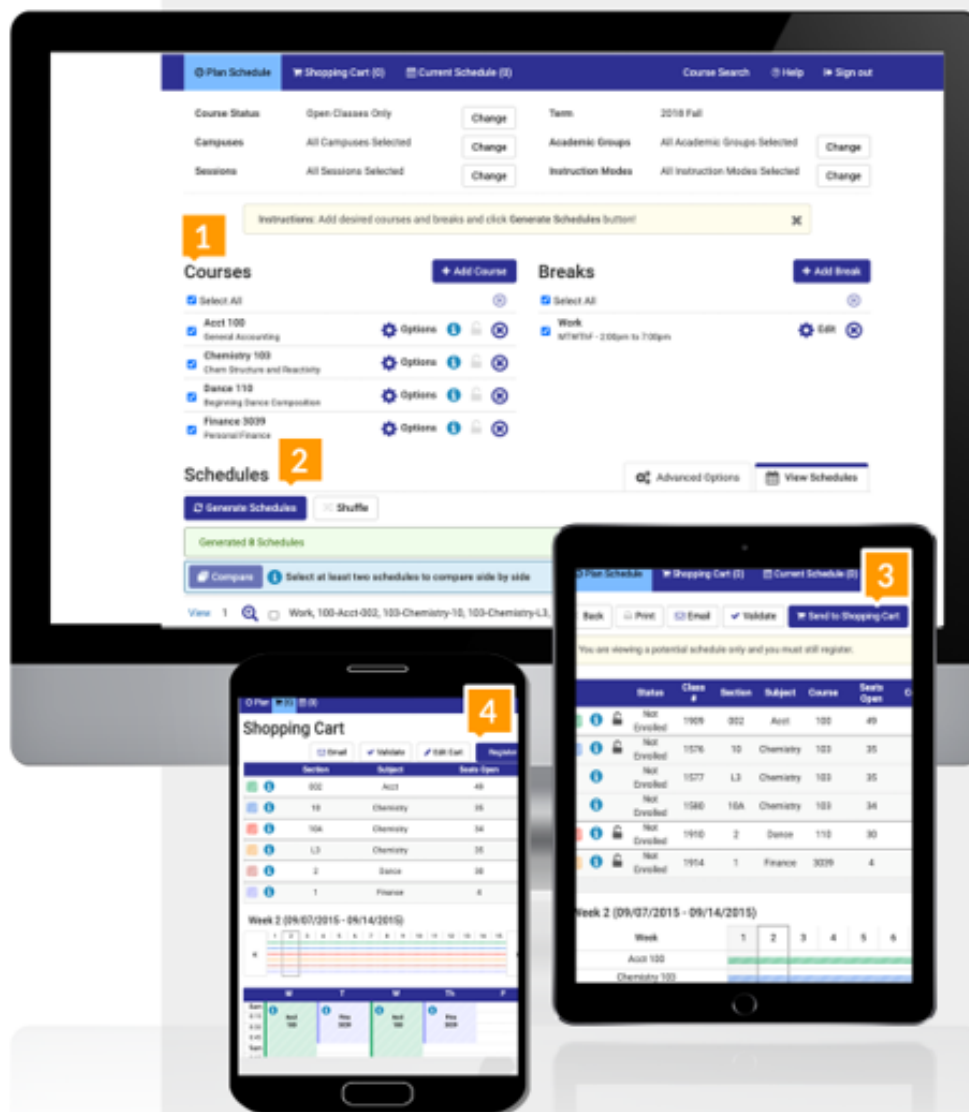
Plan Schedule   Shopping Cart (0)   Current Schedule (0)   Course Search   Help   Sign out

| Course Status | Open Classes Only | Change | Term | 2018 Fall | |
|---|---|---|---|---|---|
| Campuses | All Campuses Selected | Change | Academic Groups | All Academic Groups Selected | Change |
| Sessions | All Sessions Selected | Change | Instruction Modes | All Instruction Modes Selected | Change |

Instructions: Add desired courses and breaks and click Generate Schedules button!

1

Courses   + Add Course

Select All

Acct 100 General Accounting   Options
Chemistry 103 Chem Structure and Reactivity   Options
Dance 110 Beginning Dance Composition   Options
Finance 3039 Personal Finance   Options

Breaks   + Add Break

Select All

Work MTWThF - 2:00pm to 7:00pm   Edit

Schedules   2

Advanced Options   View Schedules

Generate Schedules   Shuffle

Generated 8 Schedules

Compare   Select at least two schedules to compare side by side

View 1   Work, 100-Acct-002, 103-Chemistry-10, 103-Chemistry-L3,

Plan Schedule   Shopping Cart (0)   Current Schedule (0)   3

Back   Print   Email   Validate   Send to Shopping Cart

You are viewing a potential schedule only and you must still register.

| Status | Class # | Section | Subject | Course | Seats Open |
|---|---|---|---|---|---|
| Not Enrolled | 1909 | 002 | Acct | 100 | 49 |
| Not Enrolled | 1576 | 10 | Chemistry | 103 | 35 |
| Not Enrolled | 1577 | L3 | Chemistry | 103 | 35 |
| Not Enrolled | 1580 | 10A | Chemistry | 103 | 34 |
| Not Enrolled | 1910 | 2 | Dance | 110 | 30 |
| Not Enrolled | 1914 | 1 | Finance | 3039 | 4 |

Week 2 (09/07/2015 - 09/14/2015)

Week 1 2 3 4 5 6
Acct 100
Chemistry 103

Plan   4

Shopping Cart

Email   Validate   Edit Cart   Register

| Section | Subject | Seats Open |
|---|---|---|
| 002 | Acct | 49 |
| 10 | Chemistry | 35 |
| 10A | Chemistry | 34 |
| L3 | Chemistry | 35 |
| 2 | Dance | 30 |
| 1 | Finance | 4 |

Week 2 (09/07/2015 - 09/14/2015)

1 2 3 4 5 6 7 8 9 10 11 12 13 14 15

M T W Th F

Acct 100   Fina 3039   Acct 100   Fina 3039